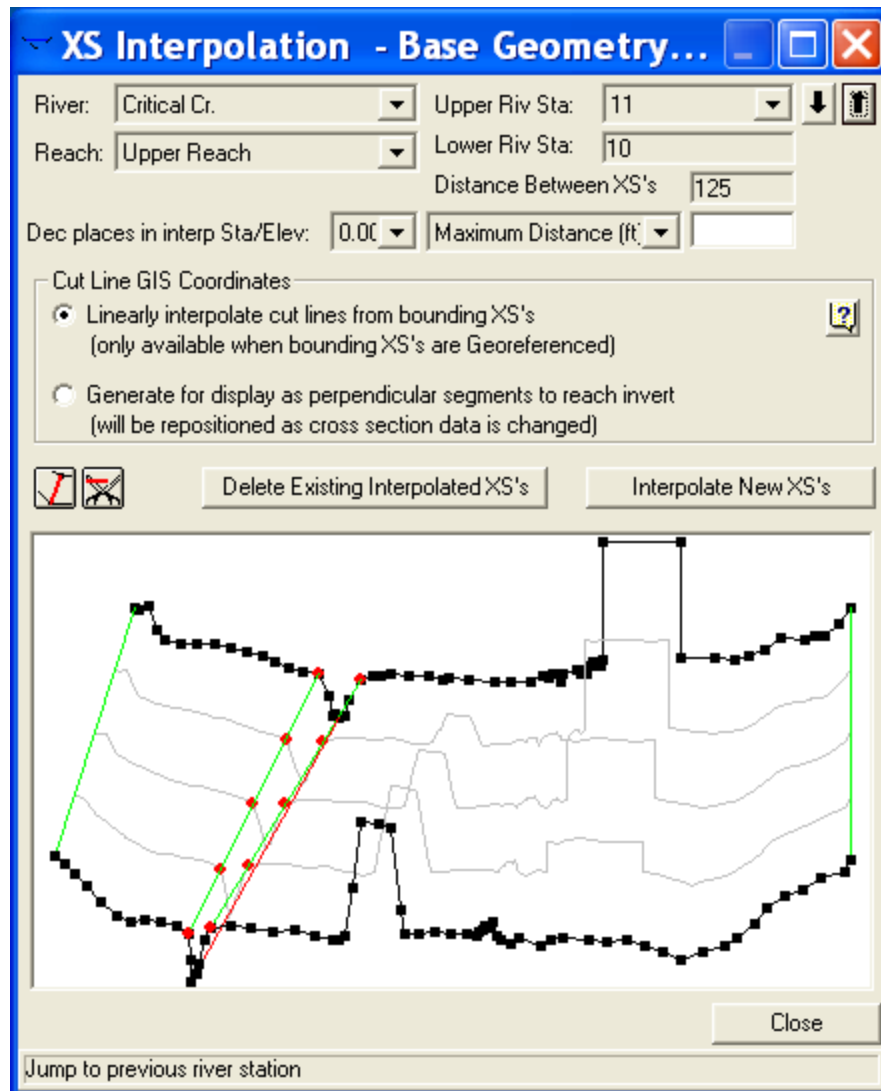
XS Interpolation - Base Geometry...

River: Critical Cr.
Reach: Upper Reach
Upper Riv Sta: 11
Lower Riv Sta: 10
Distance Between XS's 125
Dec places in interp Sta/Elev: 0.0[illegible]
Maximum Distance (ft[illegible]

Cut Line GIS Coordinates
Linearly interpolate cut lines from bounding XS's (only available when bounding XS's are Georeferenced)
Generate for display as perpendicular segments to reach invert (will be repositioned as cross section data is changed)

Delete Existing Interpolated XS's
Interpolate New XS's

Close

Jump to previous river station